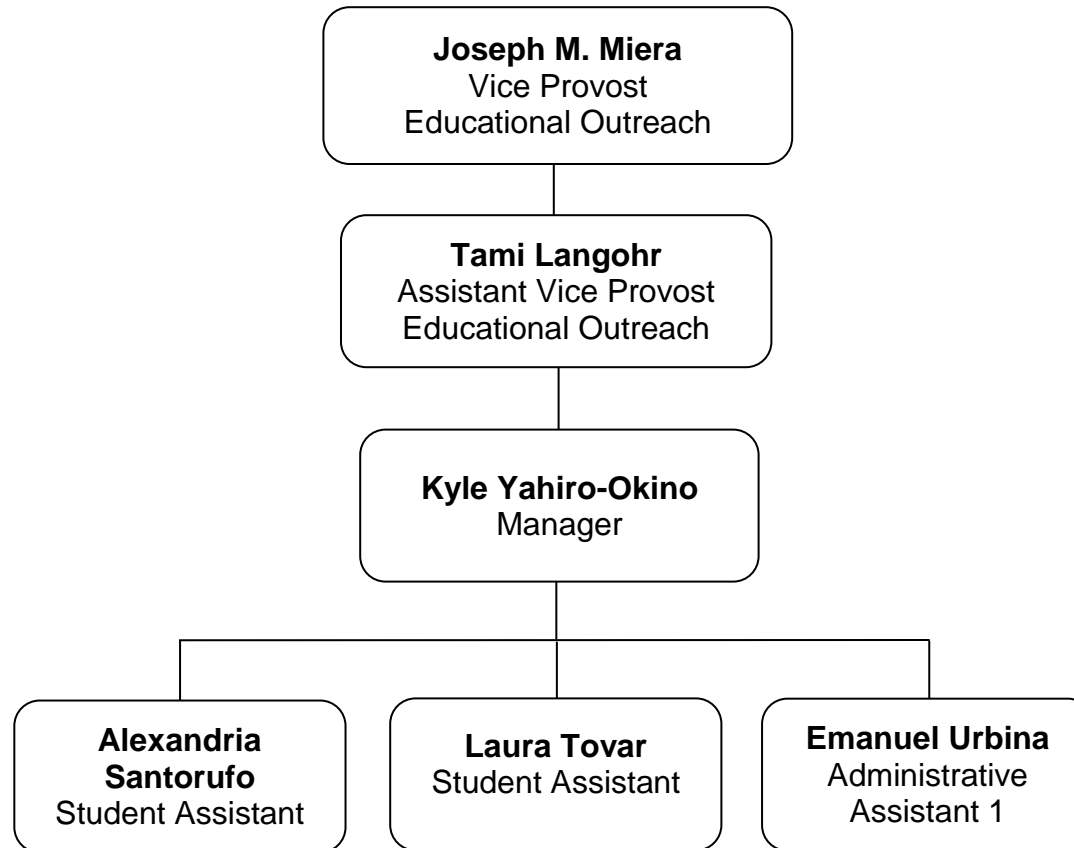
**Joseph M. Miera**
Vice Provost
Educational Outreach

**Tami Langohr**
Assistant Vice Provost
Educational Outreach

**Kyle Yahiro-Okino**
Manager

**Alexandria Santorufo**
Student Assistant

**Laura Tovar**
Student Assistant

**Emanuel Urbina**
Administrative Assistant 1